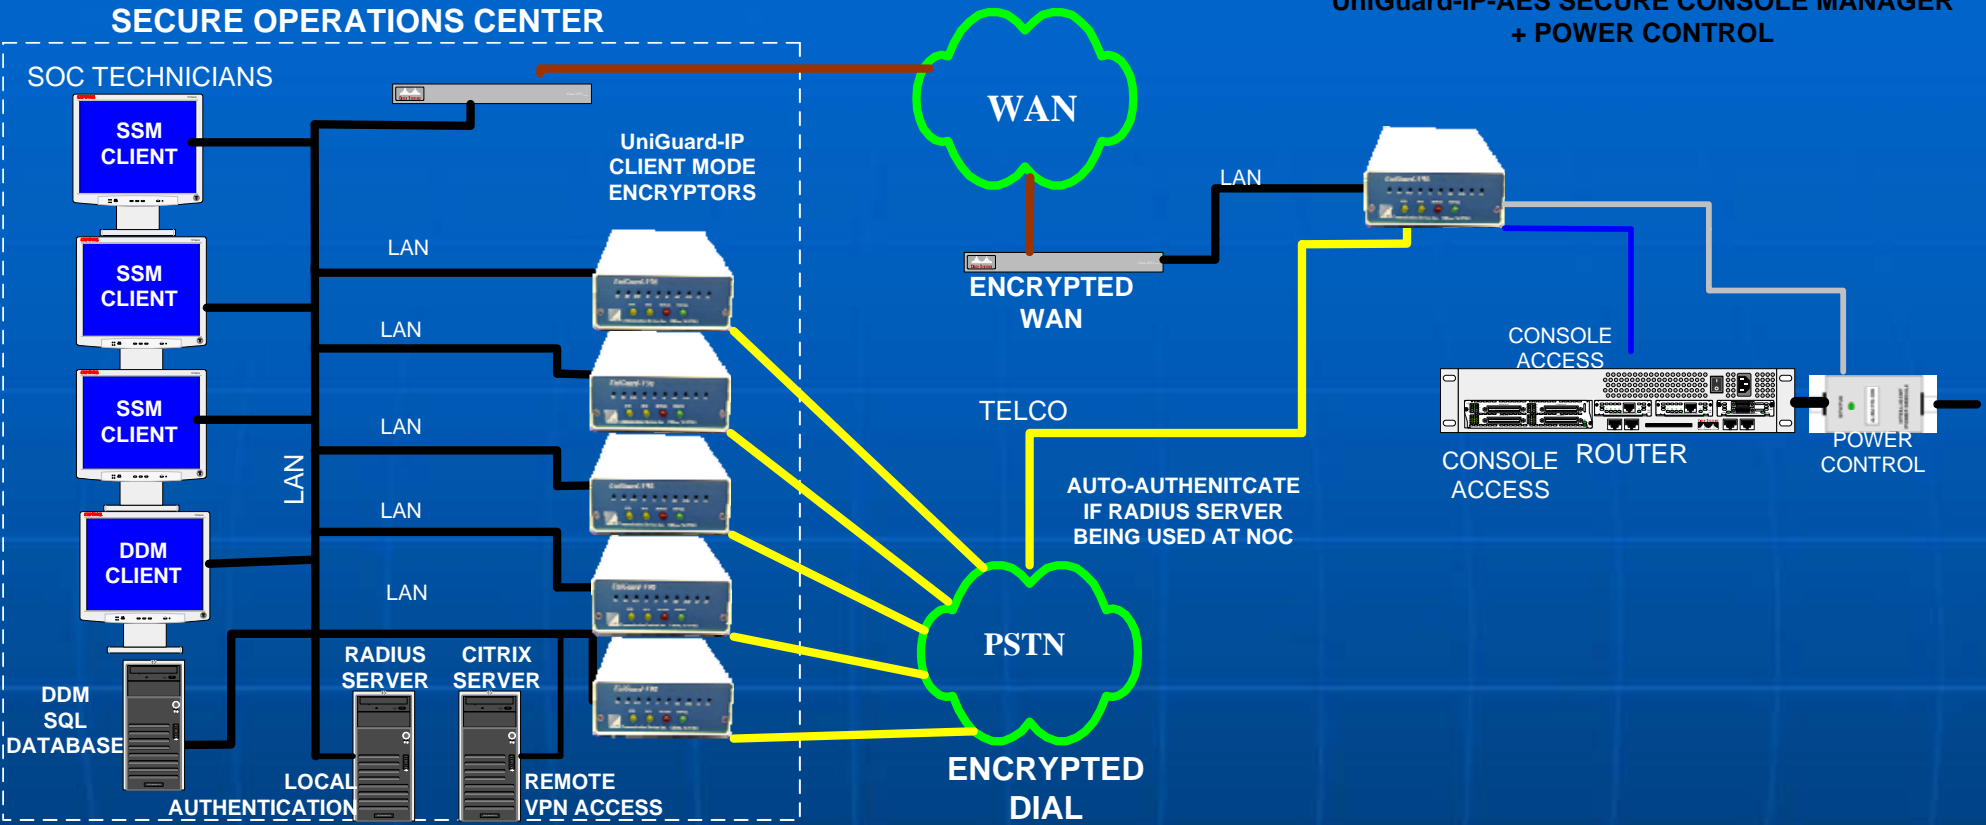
SECURE OPERATIONS CENTER

SOC TECHNICIANS

SSM CLIENT

SSM CLIENT

SSM CLIENT

DDM CLIENT

DDM SQL DATABASE

LAN

LAN

LAN

LAN

LAN

LAN

UniGuard-IP CLIENT MODE ENCRYPTORS

RADIUS SERVER

CITRIX SERVER

LOCAL AUTHENTICATION

REMOTE VPN ACCESS

WAN

ENCRYPTED WAN

TELCO

PSTN

ENCRYPTED DIAL

AUTO-AUTHENITCATE IF RADIUS SERVER BEING USED AT NOC

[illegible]UniGuard-IP-AES SECURE CONSOLE MANAGER + POWER CONTROL

LAN

CONSOLE ACCESS

CONSOLE ACCESS

ROUTER

POWER CONTROL